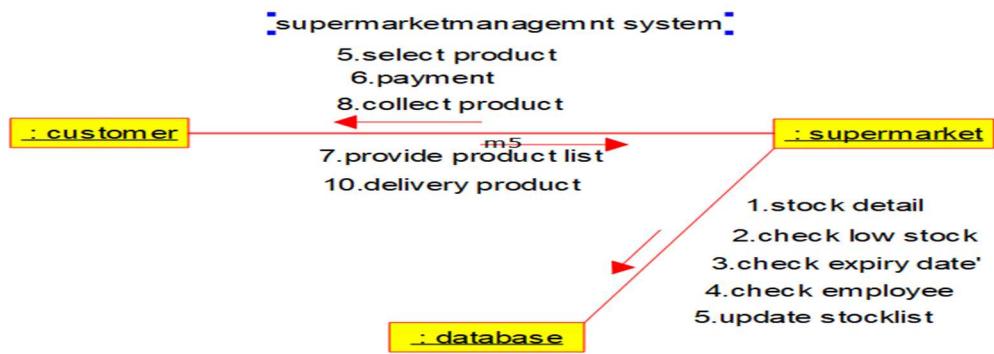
supermarketmanagemnt system

5.select product
6.payment
8.collect product

: customer

m5

: supermarket

7.provide product list
10.delivery product

1.stock detail
2.check low stock
3.check expiry date'
4.check employee
5.update stocklist

: database